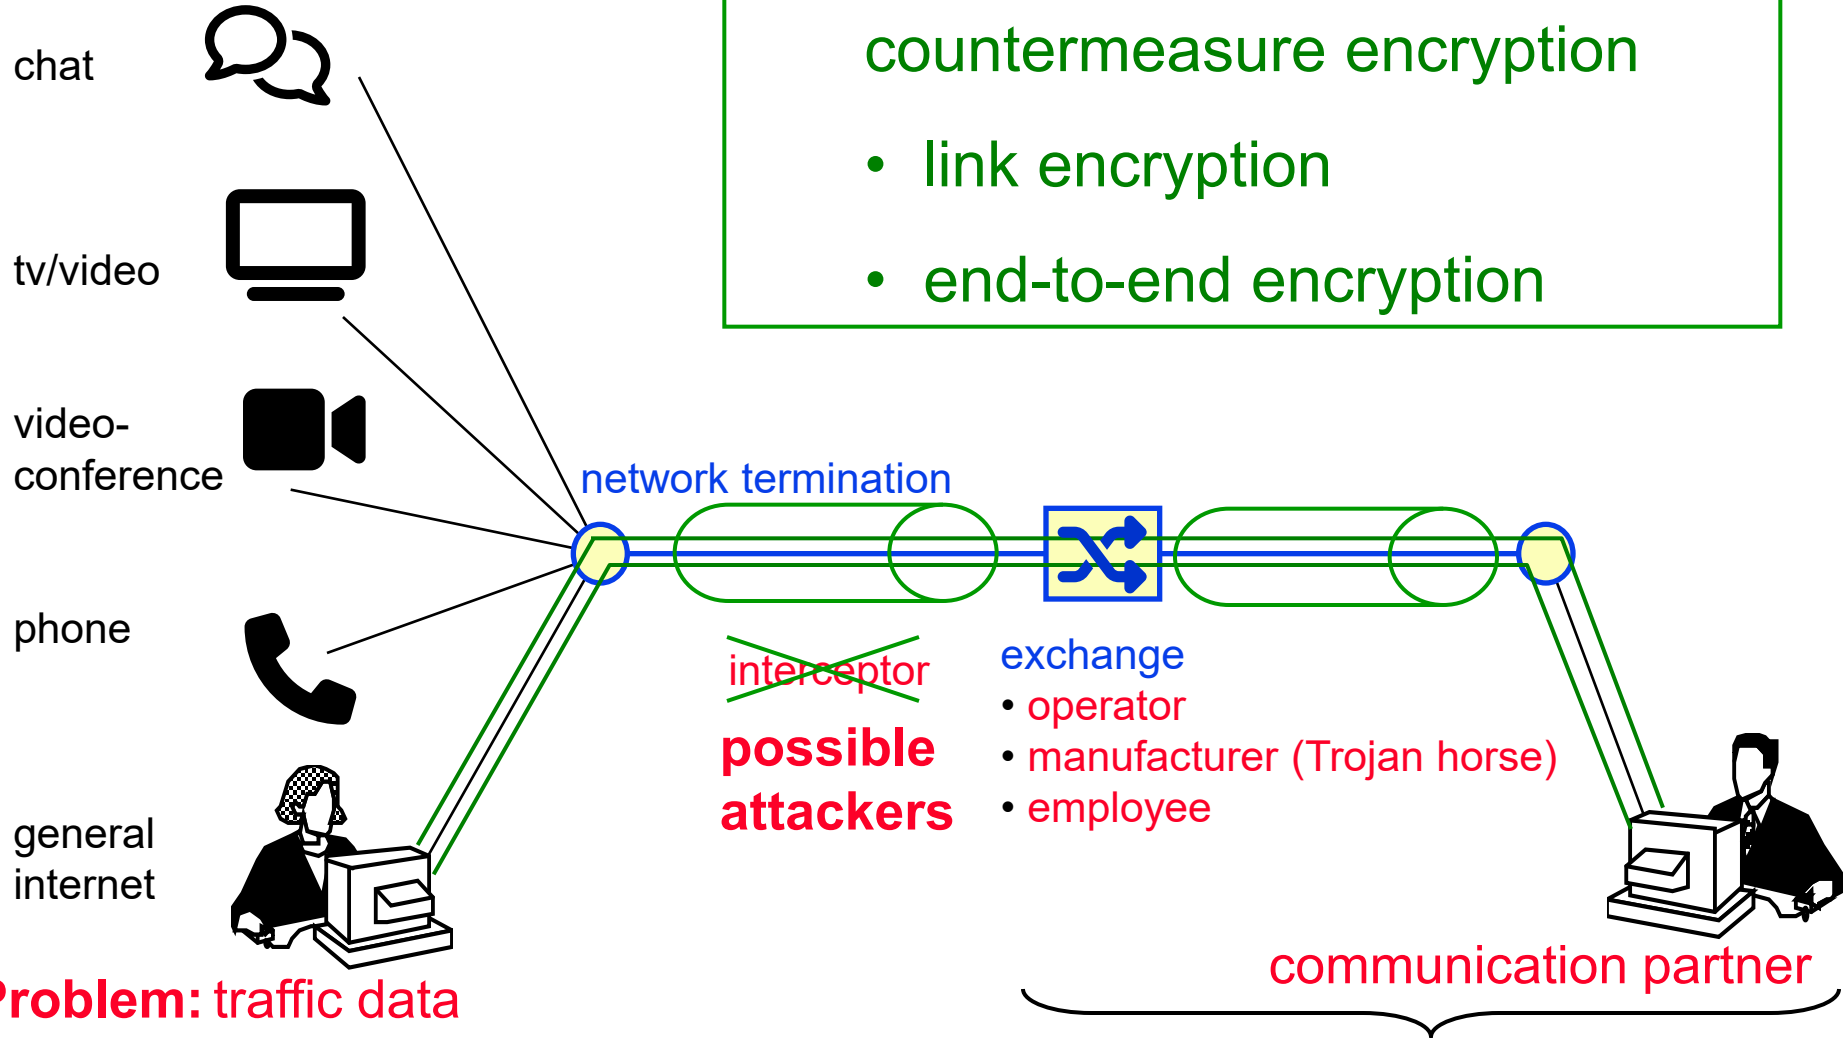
chat

tv/video

video-conference

phone

general internet

countermeasure encryption

• link encryption

• end-to-end encryption

network termination

interceptor

possible attackers

exchange
• operator
• manufacturer (Trojan horse)
• employee

communication partner

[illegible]roblem: traffic data